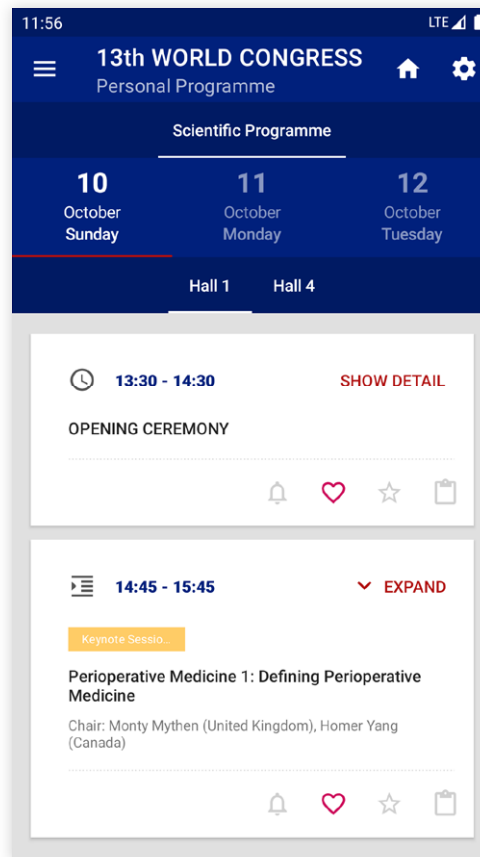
11:56

LTE

13th WORLD CONGRESS
Personal Programme

Scientific Programme

10
October
Sunday

11
October
Monday

12
October
Tuesday

Hall 1

Hall 4

13:30 - 14:30

SHOW DETAIL

OPENING CEREMONY

14:45 - 15:45

EXPAND

Keynote Sessio...

Perioperative Medicine 1: Defining Perioperative Medicine

Chair: Monty Mythen (United Kingdom), Homer Yang (Canada)